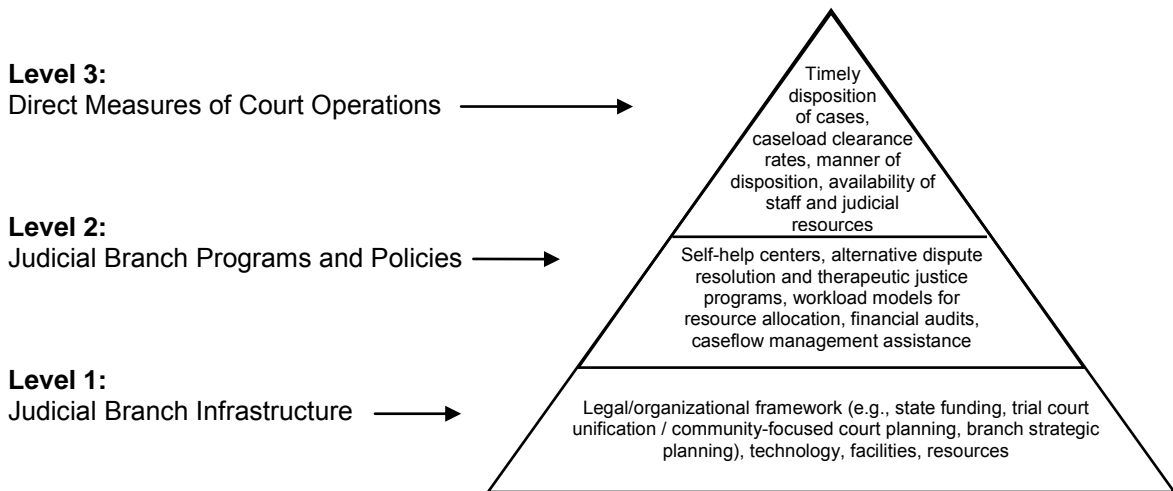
**Level 3:**
Direct Measures of Court Operations

Timely disposition of cases, caseload clearance rates, manner of disposition, availability of staff and judicial resources

**Level 2:**
Judicial Branch Programs and Policies

Self-help centers, alternative dispute resolution and therapeutic justice programs, workload models for resource allocation, financial audits, caseflow management assistance

**Level 1:**
Judicial Branch Infrastructure

Legal/organizational framework (e.g., state funding, trial court unification / community-focused court planning, branch strategic planning), technology, facilities, resources